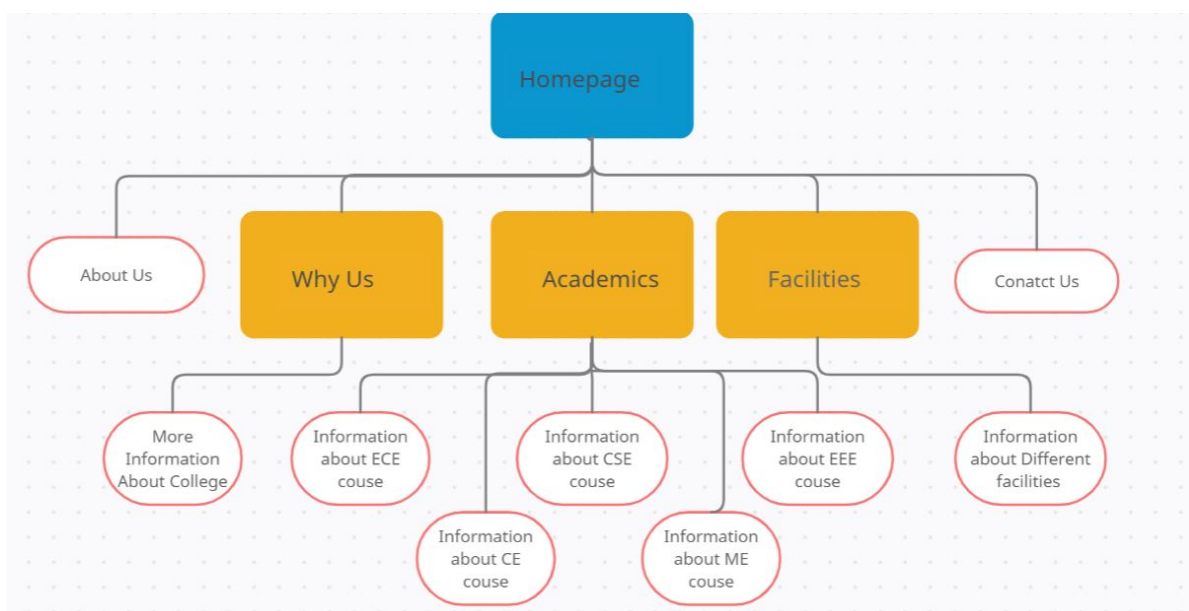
Homepage

About Us

Why Us

Academics

Facilities

Conatct Us

More Information About College

Information about ECE couse

Information about CE couse

Information about CSE couse

Information about ME couse

Information about EEE couse

Information about Different facilities